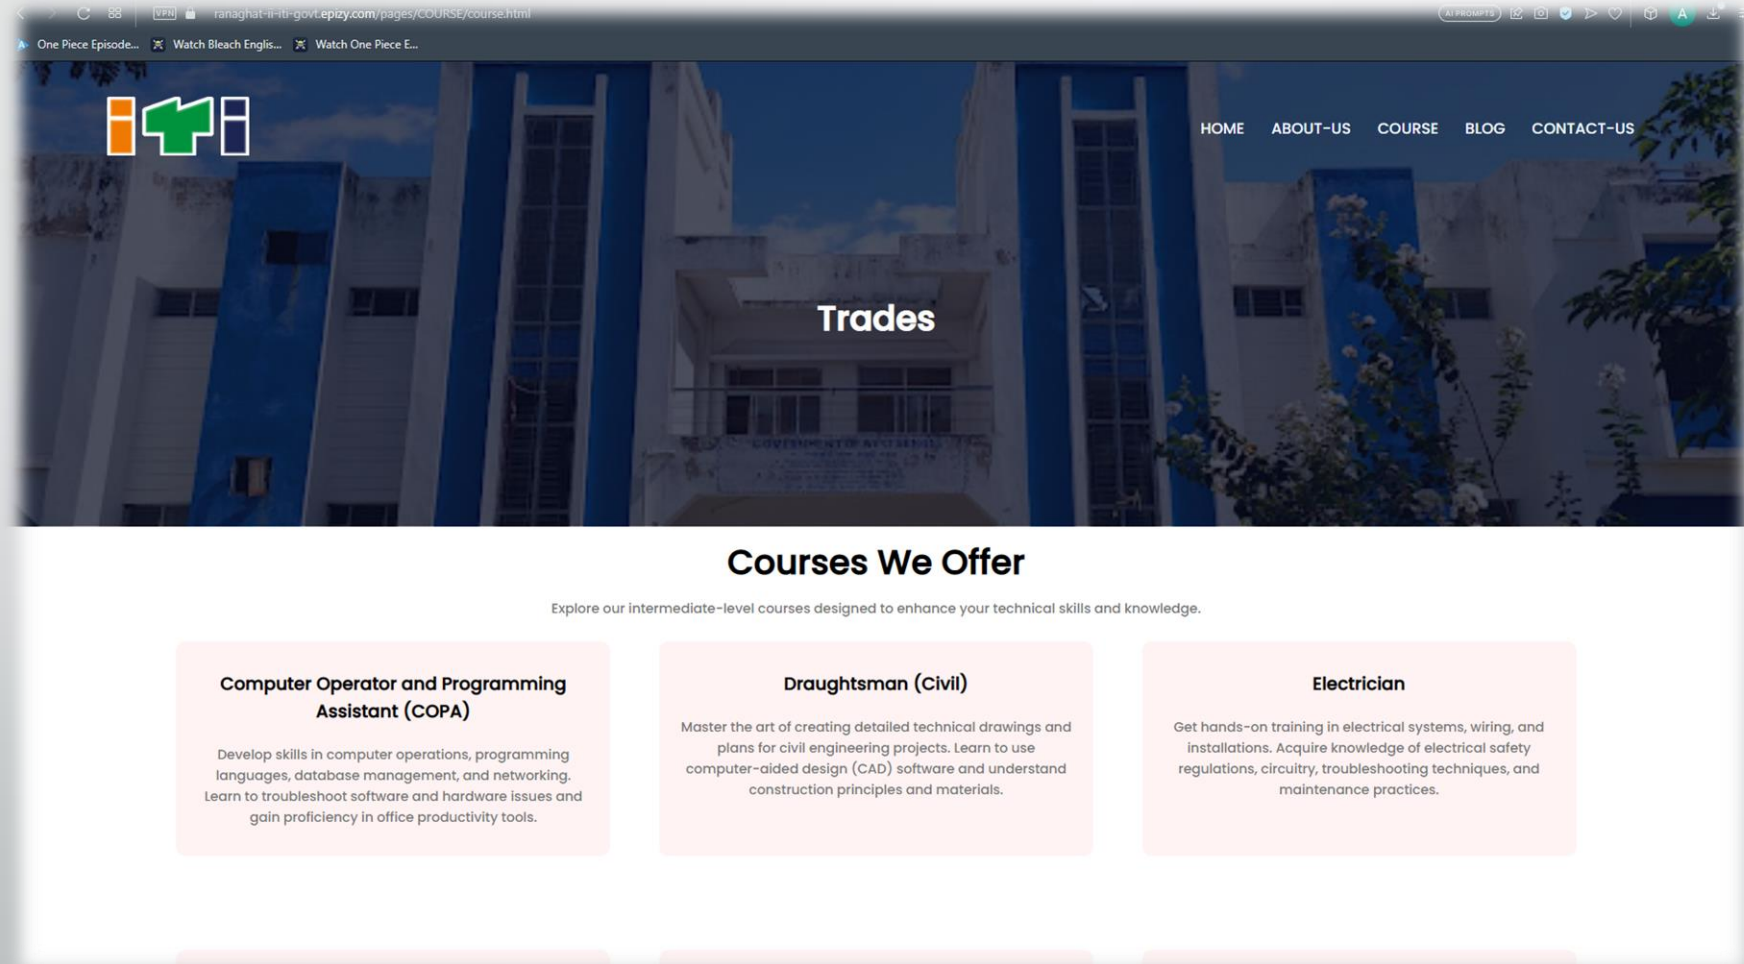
VPN ranaghat-it-iti-govt.epizy.com/pages/COURSE/course.html

AI PROMPTS

One Piece Episode... Watch Bleach Englis... Watch One Piece E...

iti

HOME ABOUT-US COURSE BLOG CONTACT-US

Trades

Courses We Offer

Explore our intermediate-level courses designed to enhance your technical skills and knowledge.

Computer Operator and Programming Assistant (COPA)

Develop skills in computer operations, programming languages, database management, and networking. Learn to troubleshoot software and hardware issues and gain proficiency in office productivity tools.

Draughtsman (Civil)

Master the art of creating detailed technical drawings and plans for civil engineering projects. Learn to use computer-aided design (CAD) software and understand construction principles and materials.

Electrician

Get hands-on training in electrical systems, wiring, and installations. Acquire knowledge of electrical safety regulations, circuitry, troubleshooting techniques, and maintenance practices.